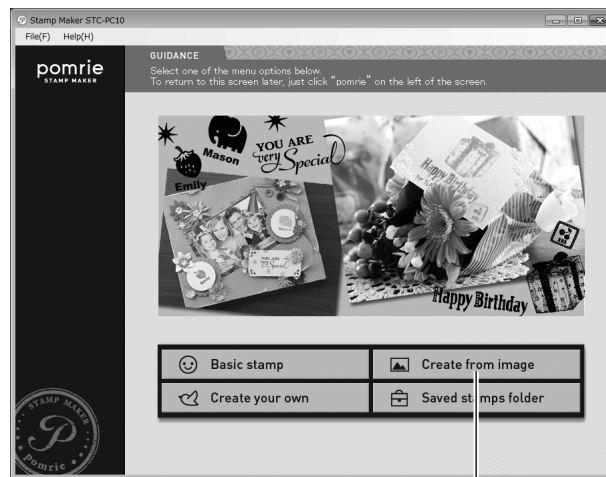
Stamp Maker STC-PC10
File(F) Help(H)

pomrie
STAMP MAKER

GUIDANCE
Select one of the menu options below.
To return to this screen later, just click "pomrie" on the left of the screen.

YOU ARE very Special
Mason
Emily
YOU ARE very Special
Happy Birthday
Happy Birthday

Basic stamp
Create from image
Create your own
Saved stamps folder

STAMP MAKER
P
pomrie